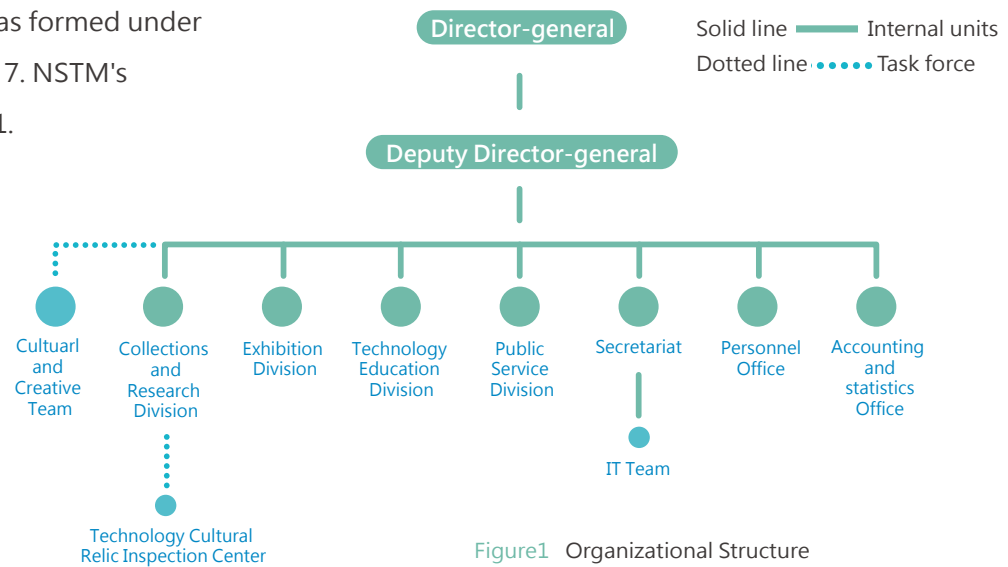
as formed under
7. NSTM's
1.

Director-general

Solid line Internal units
Dotted line Task force

Deputy Director-general

Cultuarl and Creative Team

Collections and Research Division

Exhibition Division

Technology Education Division

Public Service Division

Secretariat

Personnel Office

Accounting and statistics Office

IT Team

Technology Cultural Relic Inspection Center

Figure1 Organizational Structure